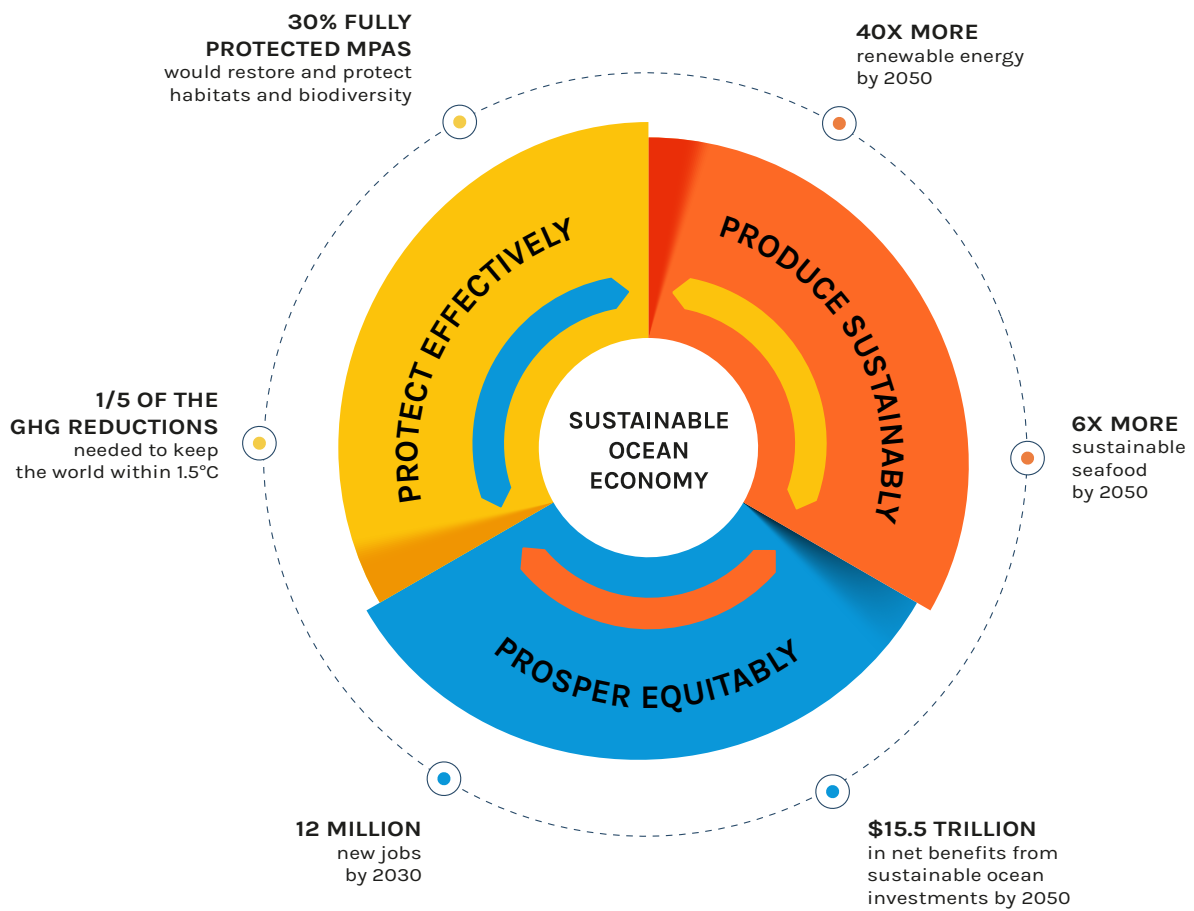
30% FULLY PROTECTED MPAS
would restore and protect habitats and biodiversity

40X MORE
renewable energy by 2050

PROTECT EFFECTIVELY

PRODUCE SUSTAINABLY

SUSTAINABLE OCEAN ECONOMY

1/5 OF THE GHG REDUCTIONS
needed to keep the world within 1.5°C

6X MORE
sustainable seafood by 2050

PROSPER EQUITABLY

12 MILLION
new jobs by 2030

$15.5 TRILLION
in net benefits from sustainable ocean investments by 2050